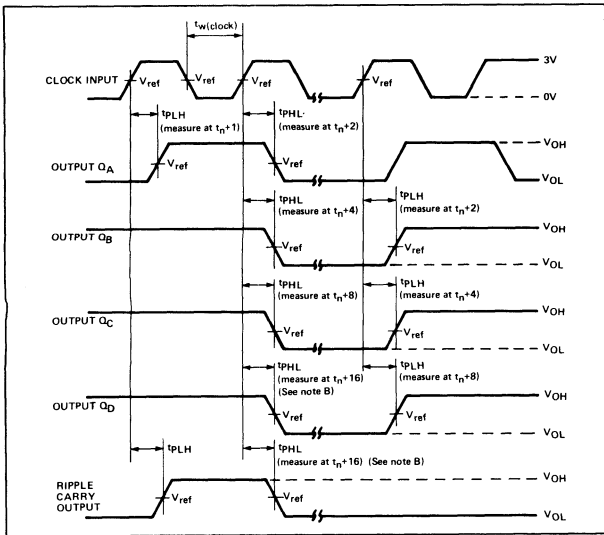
$t_{w(clock)}$

CLOCK INPUT $V_{ref}$ $V_{ref}$ $V_{ref}$ $V_{ref}$ 3V

0V

$t_{PLH}$ (measure at $t_n$+1)

$t_{PHL}$ (measure at $t_n$+2)

OUTPUT $Q_A$ $V_{ref}$ $V_{ref}$ $V_{OH}$ $V_{OL}$

$t_{PHL}$ (measure at $t_n$+4)

$t_{PLH}$ (measure at $t_n$+2)

OUTPUT $Q_B$ $V_{ref}$ $V_{ref}$ $V_{OH}$ $V_{OL}$

$t_{PHL}$ (measure at $t_n$+8)

$t_{PLH}$ (measure at $t_n$+4)

OUTPUT $Q_C$ $V_{ref}$ $V_{ref}$ $V_{OH}$ $V_{OL}$

$t_{PHL}$ (measure at $t_n$+16) (See note B)

$t_{PLH}$ (measure at $t_n$+8)

OUTPUT $Q_D$ $V_{ref}$ $V_{ref}$ $V_{OH}$ $V_{OL}$

$t_{PLH}$

$t_{PHL}$ (measure at $t_n$+16) (See note B)

RIPPLE CARRY OUTPUT $V_{ref}$ $V_{ref}$ $V_{OH}$ $V_{OL}$